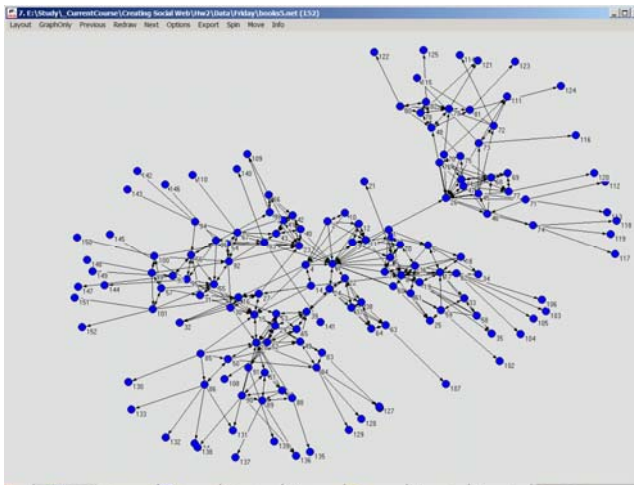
7. E:\Study\_CurrentCourse\Creating Social Web\Hw2\Data\Friday\books5.net (152)

Layout GraphOnly Previous Redraw Next Options Export Spin Move Info

122 125 121 123 124 111 116 120 112 118 119 117 109 140 142 146 143 145 150 148 149 147 151 152 101 32 141 63 64 137 106 103 105 104 102 35 130 133 132 138 131 139 137 136 135 127 128 129 21 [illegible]